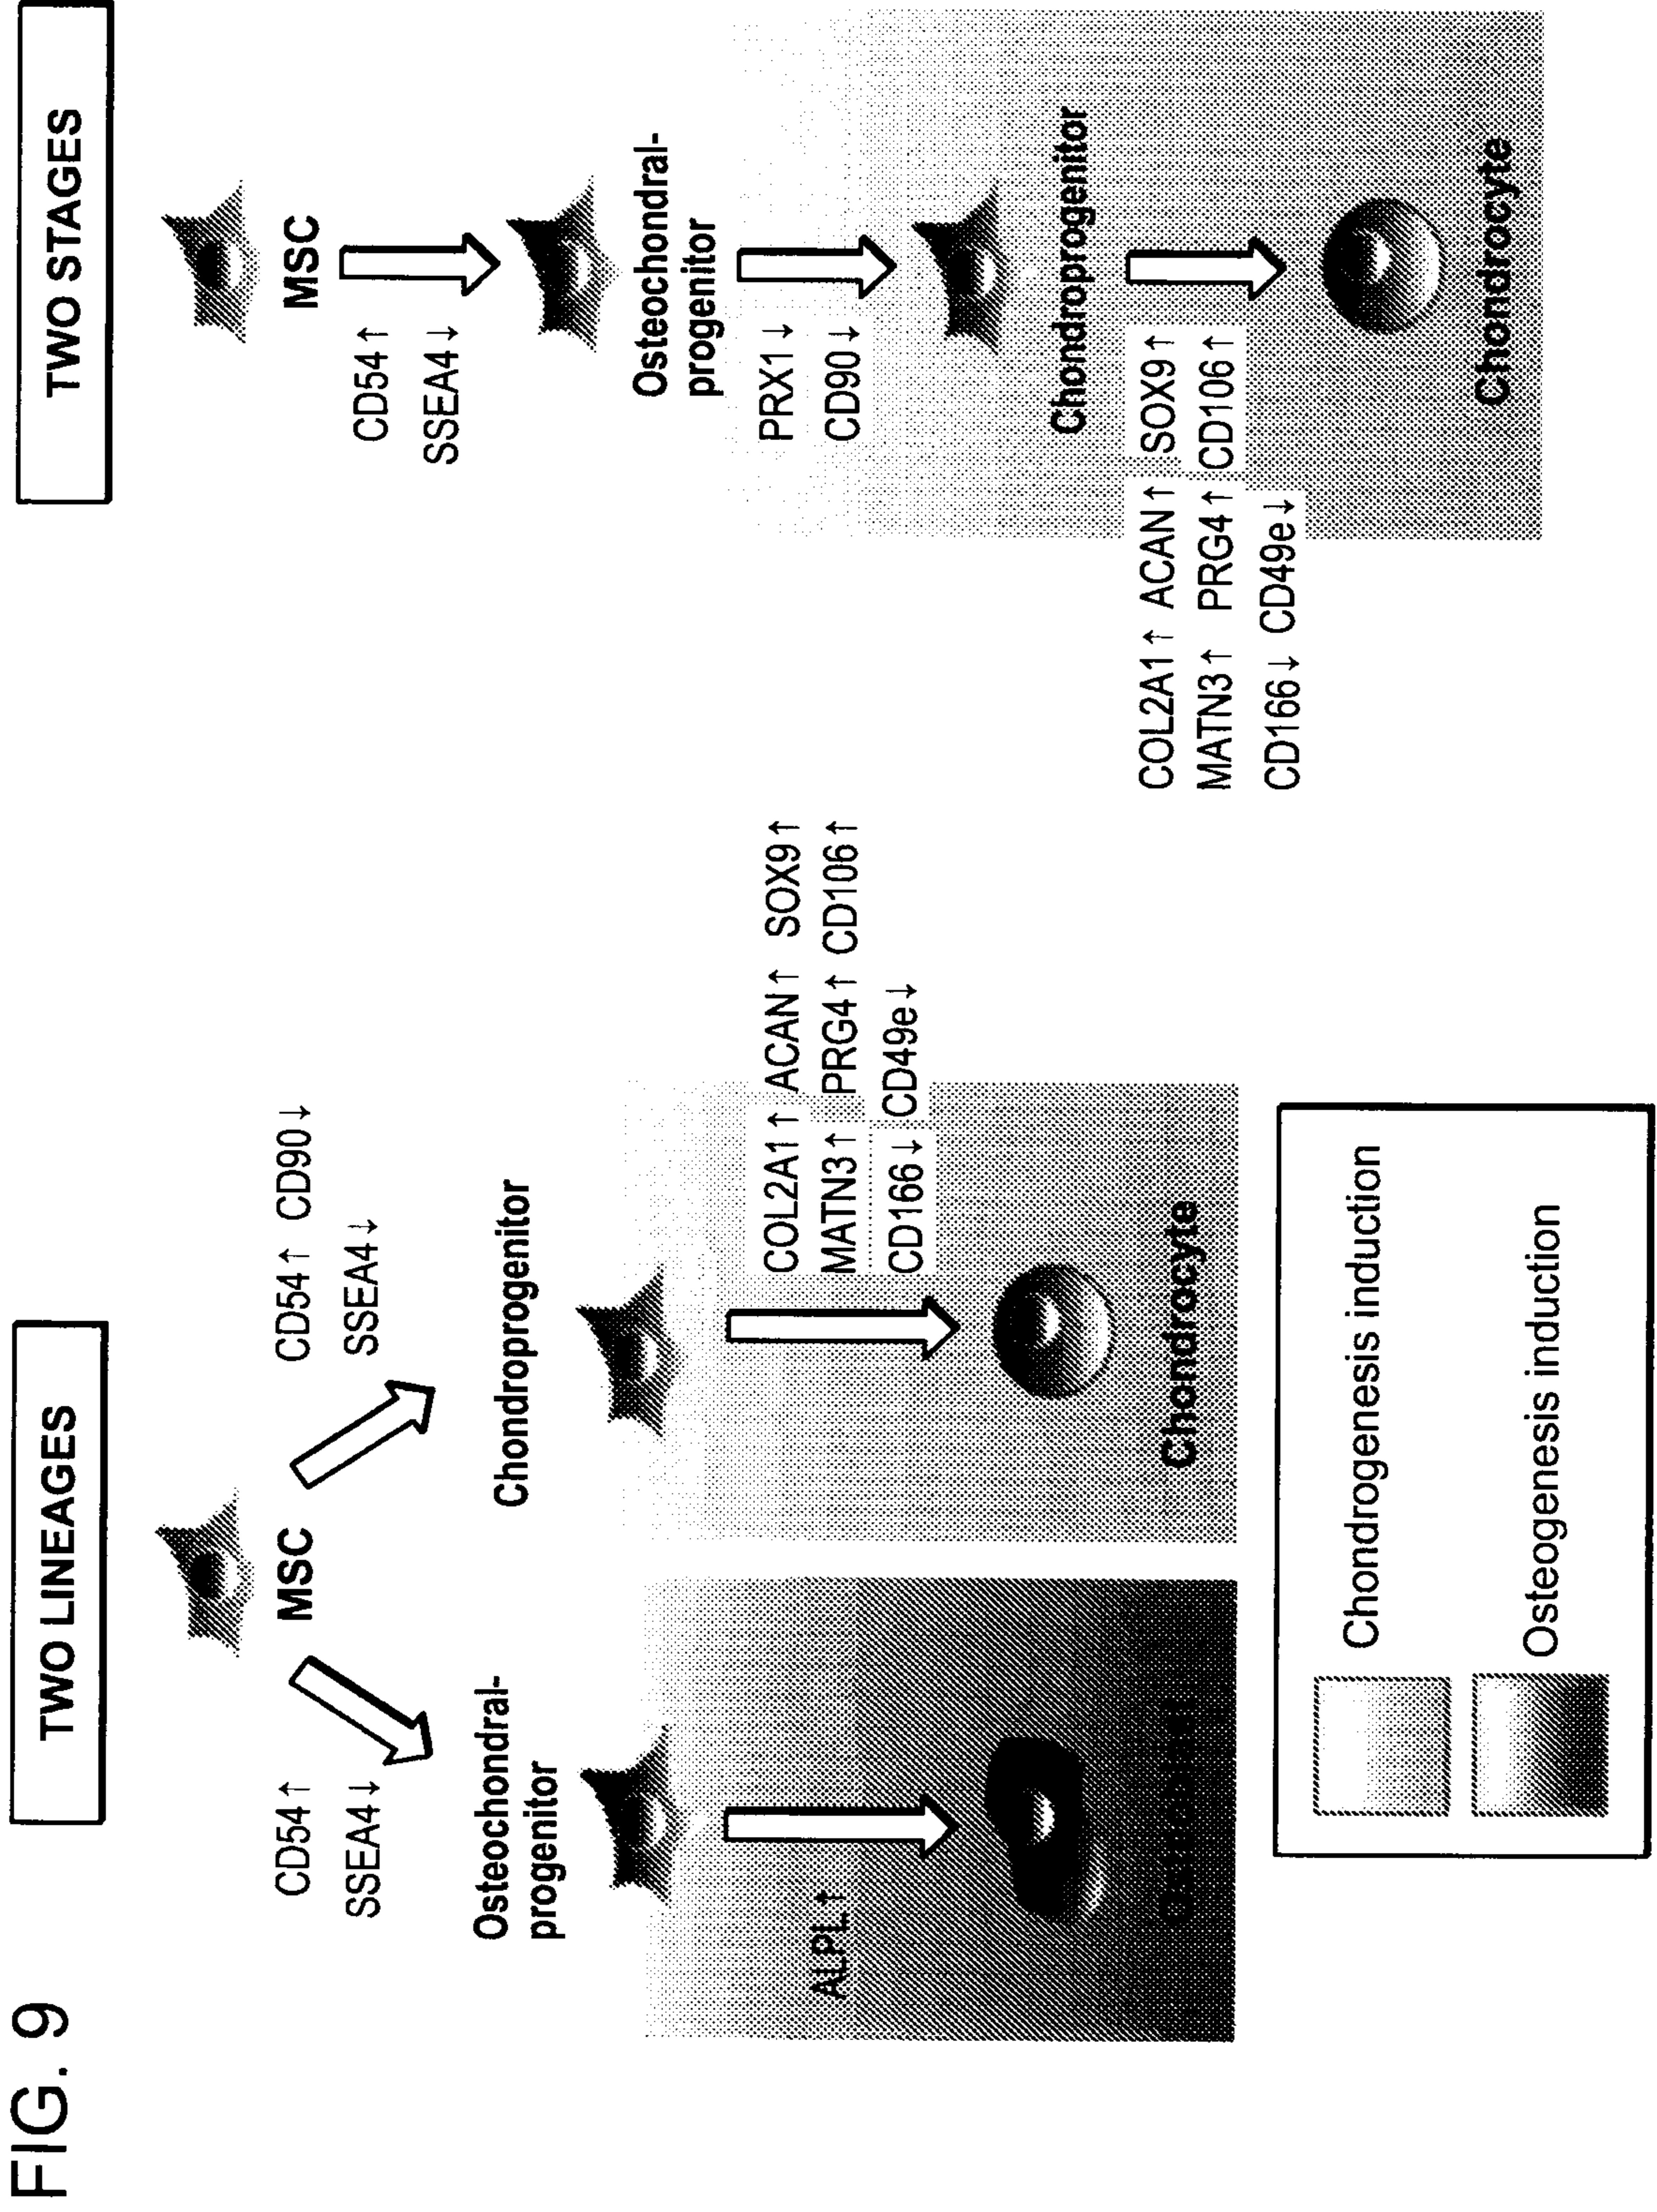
FIG. 9

TWO LINEAGES

MSC

CD54↑
SSEA4↓

Osteochondral-progenitor

CD54↑ CD90↓
SSEA4↓

Chondroprogenitor

ALPL↑

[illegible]

COL2A1↑ ACAN↑ SOX9↑
MATN3↑ PRG4↑ CD106↑
CD166↓ CD49e↓

Chondrocyte

Chondrogenesis induction

Osteogenesis induction

TWO STAGES

MSC

CD54↑
SSEA4↓

Osteochondral-progenitor

PRX1↓
CD90↓

Chondroprogenitor

COL2A1↑ ACAN↑ SOX9↑
MATN3↑ PRG4↑ CD106↑
CD166↓ CD49e↓

Chondrocyte